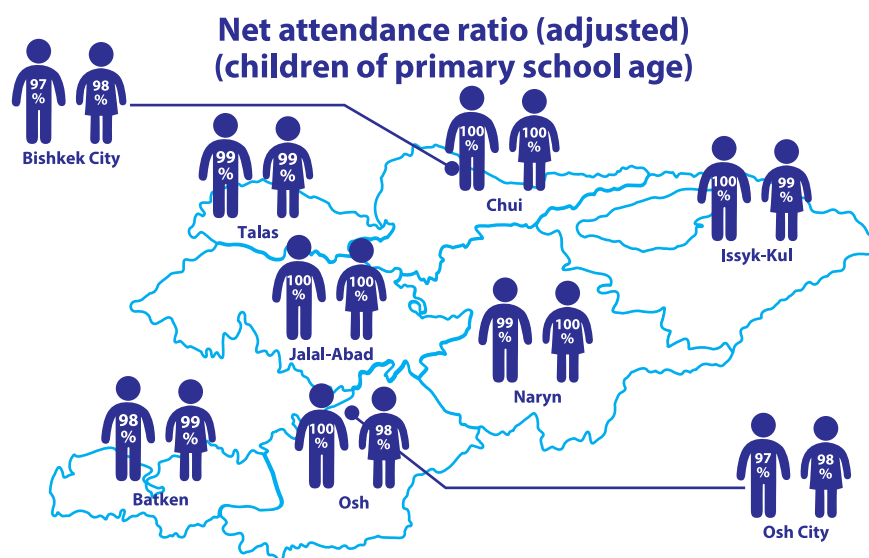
Net attendance ratio (adjusted)
(children of primary school age)

97 %
98 %
Bishkek City

100 %
100 %
Chui

99 %
99 %
Talas

100 %
99 %
Issyk-Kul

100 %
100 %
Jalal-Abad

99 %
100 %
Naryn

98 %
99 %
Batken

100 %
98 %
Osh

97 %
98 %
Osh City